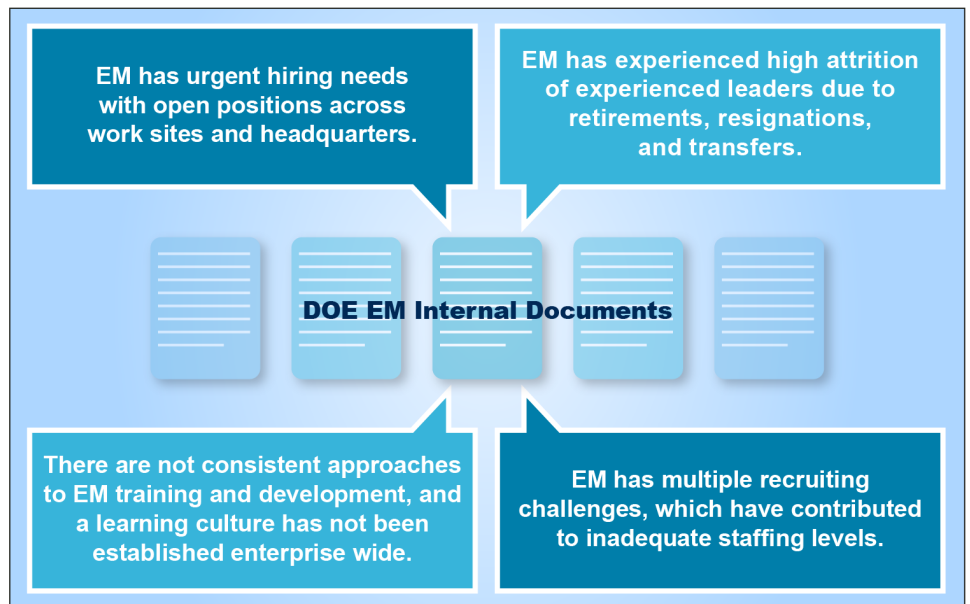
EM has urgent hiring needs with open positions across work sites and headquarters.

EM has experienced high attrition of experienced leaders due to retirements, resignations, and transfers.

DOE EM Internal Documents

There are not consistent approaches to EM training and development, and a learning culture has not been established enterprise wide.

EM has multiple recruiting challenges, which have contributed to inadequate staffing levels.